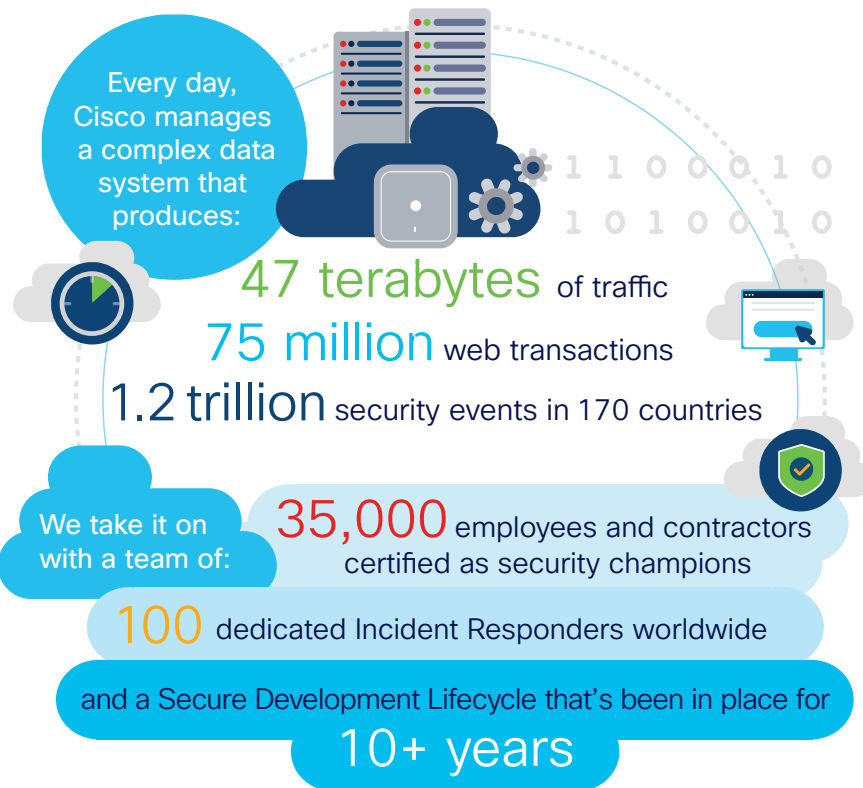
Every day, Cisco manages a complex data system that produces:

1 1 0 0 0 1 0
1 0 1 0 0 1 0

47 terabytes of traffic
75 million web transactions
1.2 trillion security events in 170 countries

We take it on with a team of:

35,000 employees and contractors certified as security champions

100 dedicated Incident Responders worldwide

and a Secure Development Lifecycle that's been in place for
10+ years